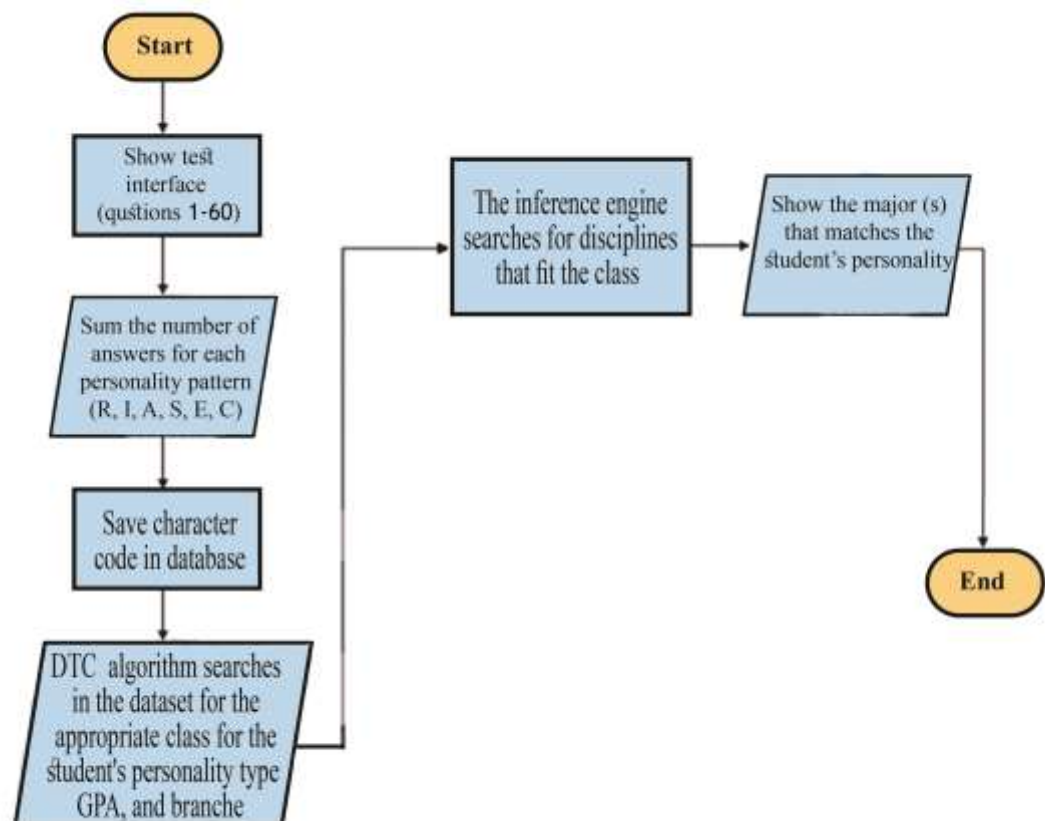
Start

Show test interface (qustions 1-60)

Sum the number of answers for each personality pattern (R, I, A, S, E, C)

Save character code in database

DTC algorithm searches in the dataset for the appropriate class for the student's personality type GPA, and branche

The inference engine searches for disciplines that fit the class

Show the major (s) that matches the student's personality

End